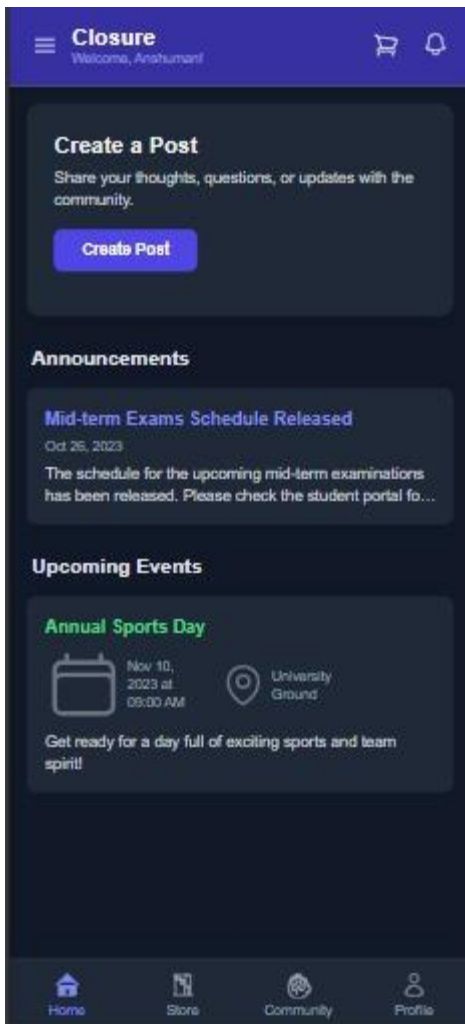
Closure
Welcome, Anshuman!

Create a Post
Share your thoughts, questions, or updates with the community.
Create Post

Announcements

Mid-term Exams Schedule Released
Oct 26, 2023
The schedule for the upcoming mid-term examinations has been released. Please check the student portal fo...

Upcoming Events

Annual Sports Day
Nov 10, 2023 at 09:00 AM
University Ground
Get ready for a day full of exciting sports and team spirit!

Home
Store
Community
Profile